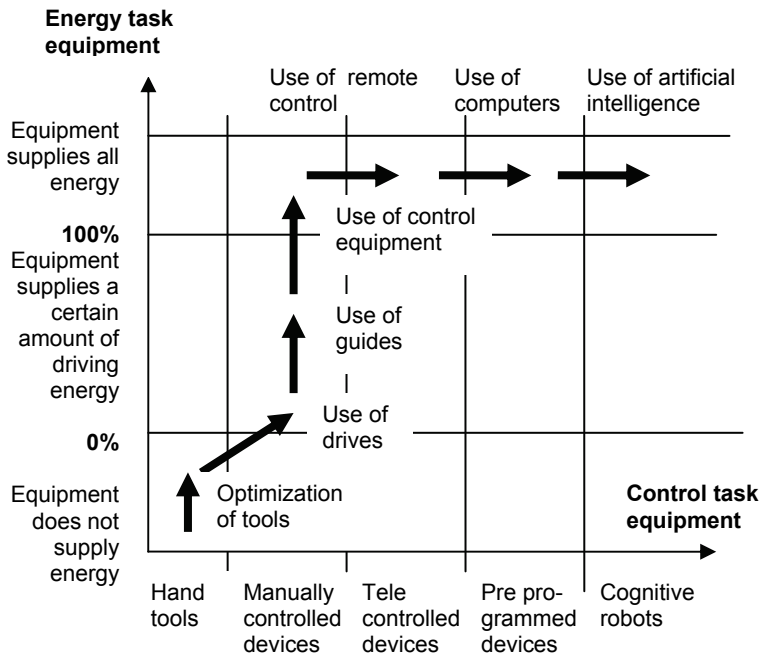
Energy task equipment

Use of remote control

Use of computers

Use of artificial intelligence

Equipment supplies all energy

100%

Equipment supplies a certain amount of driving energy

0%

Equipment does not supply energy

Use of control equipment

Use of guides

Use of drives

Optimization of tools

Control task equipment

Hand tools

Manually controlled devices

Tele controlled devices

Pre programmed devices

Cognitive robots